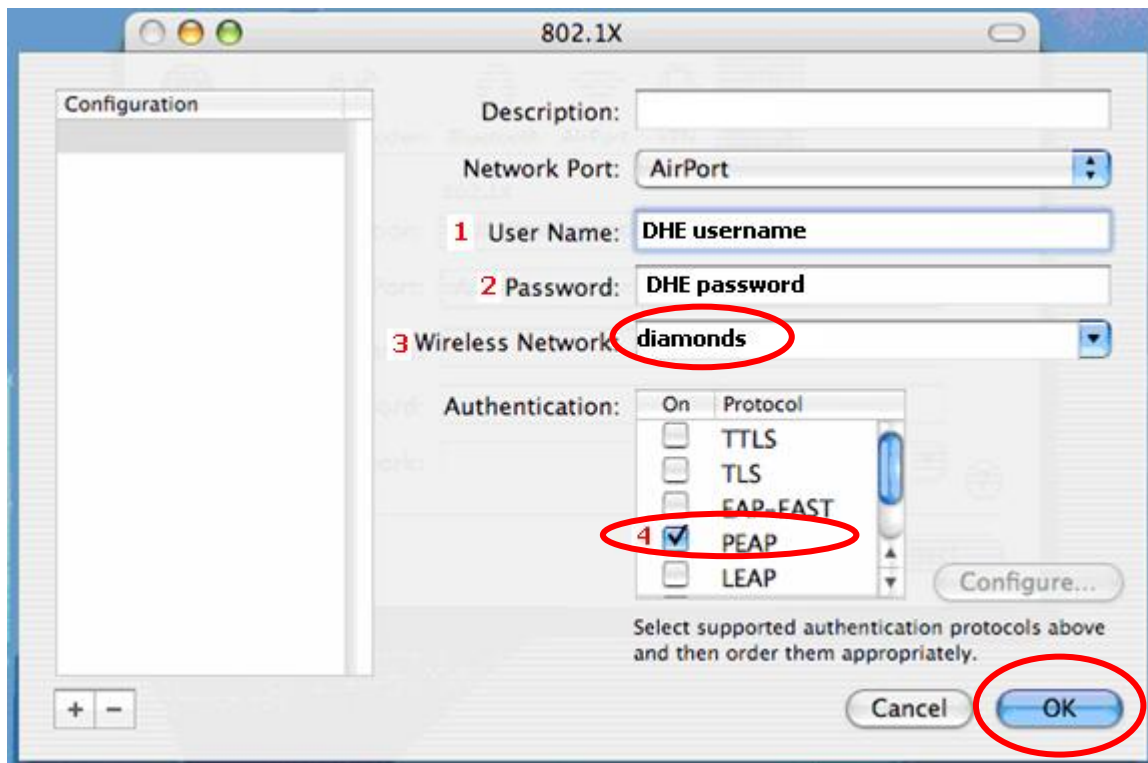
802.1X

Configuration

Description:

Network Port: AirPort

1 User Name: DHE username

2 Password: DHE password

3 Wireless Network: diamonds

Authentication:

| On | Protocol |
|---|---|
| ☐ | TTLS |
| ☐ | TLS |
| ☐ | EAP-FAST |
| 4 ☑ | PEAP |
| ☐ | LEAP |

Configure...

Select supported authentication protocols above and then order them appropriately.

+ −

Cancel OK